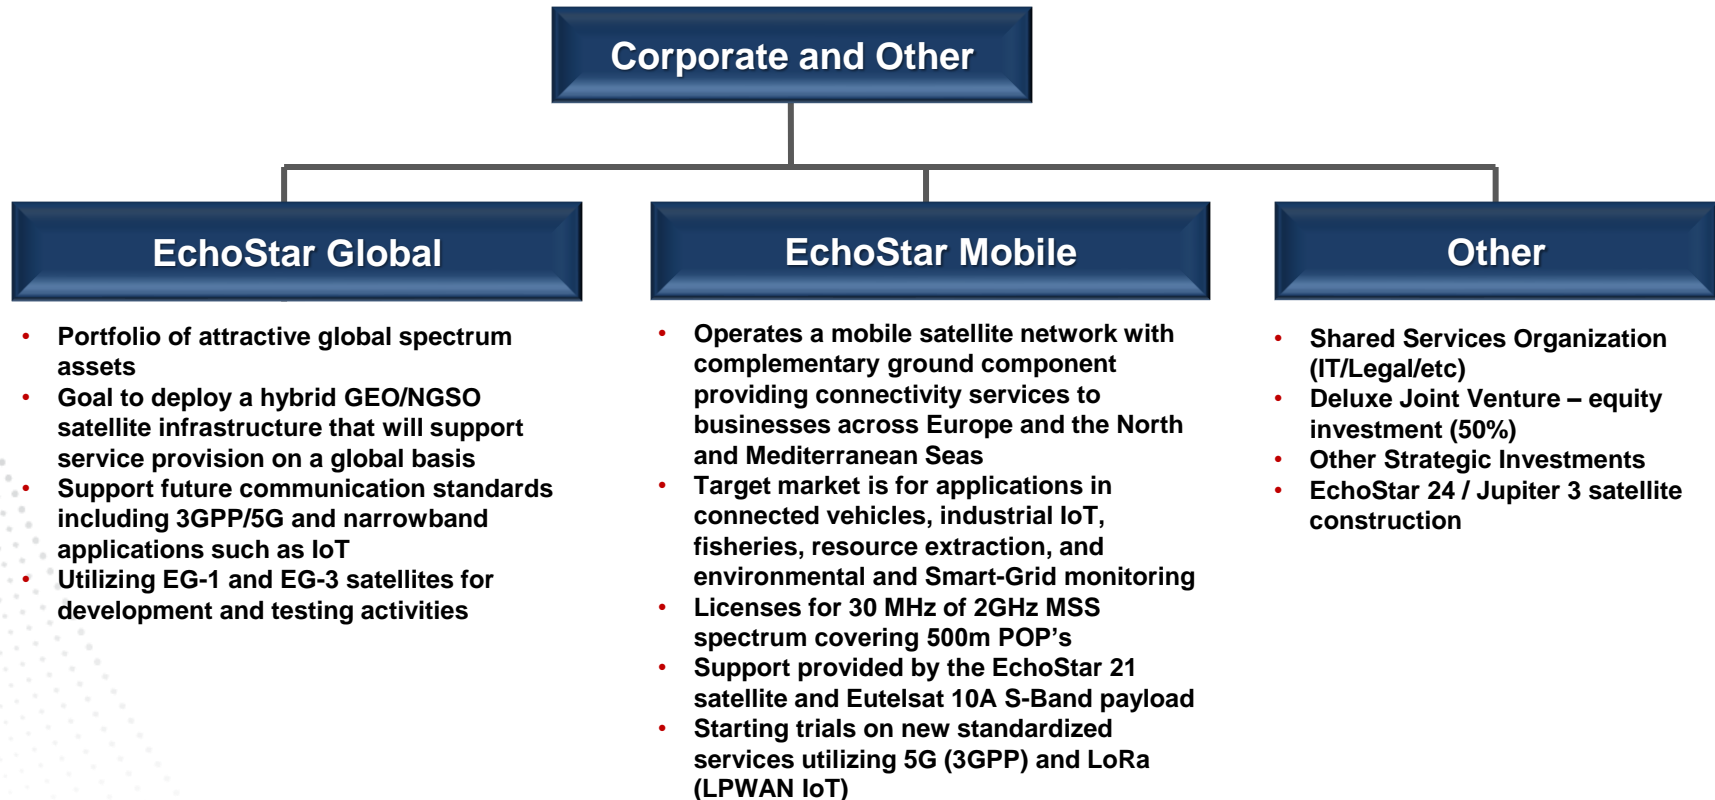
Corporate and Other

EchoStar Global

- Portfolio of attractive global spectrum assets
- Goal to deploy a hybrid GEO/NGSO satellite infrastructure that will support service provision on a global basis
- Support future communication standards including 3GPP/5G and narrowband applications such as IoT
- Utilizing EG-1 and EG-3 satellites for development and testing activities

EchoStar Mobile

- Operates a mobile satellite network with complementary ground component providing connectivity services to businesses across Europe and the North and Mediterranean Seas
- Target market is for applications in connected vehicles, industrial IoT, fisheries, resource extraction, and environmental and Smart-Grid monitoring
- Licenses for 30 MHz of 2GHz MSS spectrum covering 500m POP’s
- Support provided by the EchoStar 21 satellite and Eutelsat 10A S-Band payload
- Starting trials on new standardized services utilizing 5G (3GPP) and LoRa (LPWAN IoT)

Other

- Shared Services Organization (IT/Legal/etc)
- Deluxe Joint Venture – equity investment (50%)
- Other Strategic Investments
- EchoStar 24 / Jupiter 3 satellite construction